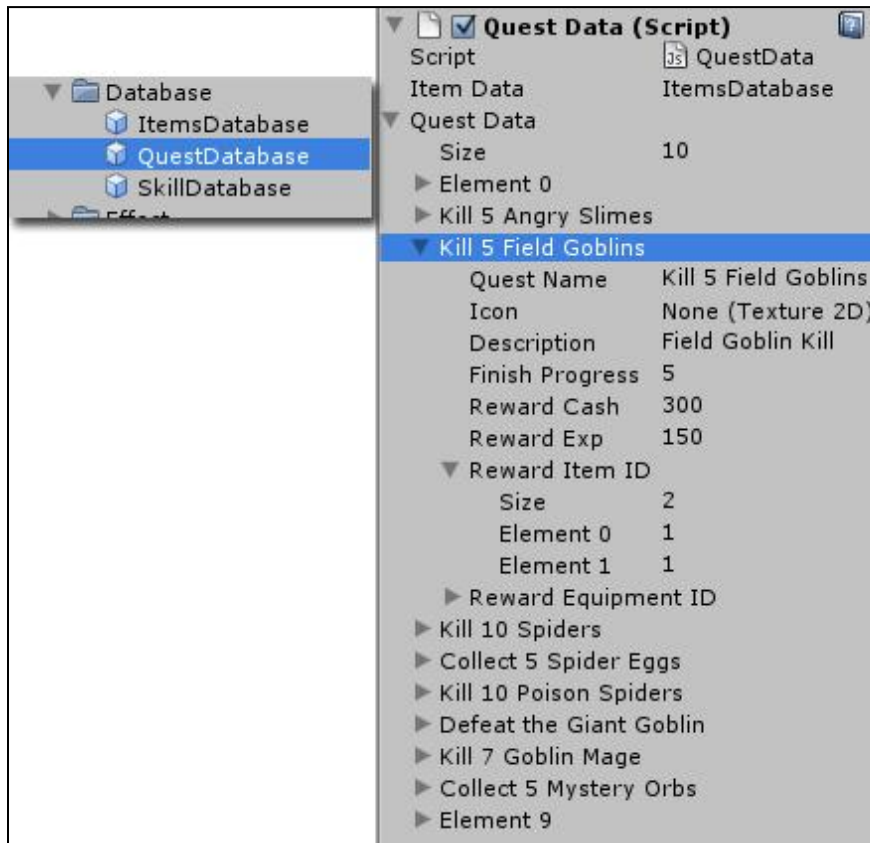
Database
ItemsDatabase
QuestDatabase
SkillDatabase
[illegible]

Quest Data (Script)
Script QuestData
Item Data ItemsDatabase
Quest Data
Size 10
Element 0
Kill 5 Angry Slimes
Kill 5 Field Goblins
Quest Name Kill 5 Field Goblins
Icon None (Texture 2D)
Description Field Goblin Kill
Finish Progress 5
Reward Cash 300
Reward Exp 150
Reward Item ID
Size 2
Element 0 1
Element 1 1
Reward Equipment ID
Kill 10 Spiders
Collect 5 Spider Eggs
Kill 10 Poison Spiders
Defeat the Giant Goblin
Kill 7 Goblin Mage
Collect 5 Mystery Orbs
Element 9